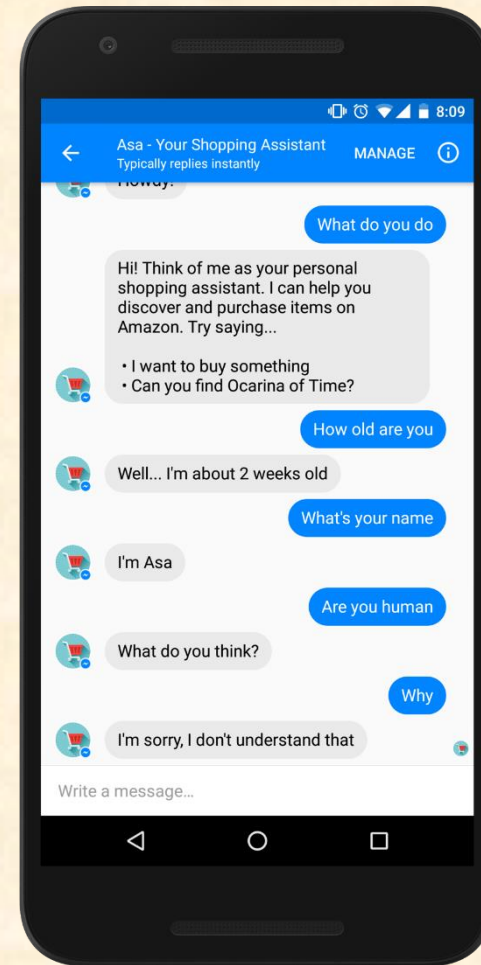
8:09

Asa - Your Shopping Assistant
Typically replies instantly

MANAGE

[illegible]

What do you do

Hi! Think of me as your personal shopping assistant. I can help you discover and purchase items on Amazon. Try saying...

• I want to buy something
• Can you find Ocarina of Time?

How old are you

Well... I'm about 2 weeks old

What's your name

I'm Asa

Are you human

What do you think?

Why

I'm sorry, I don't understand that

Write a message...